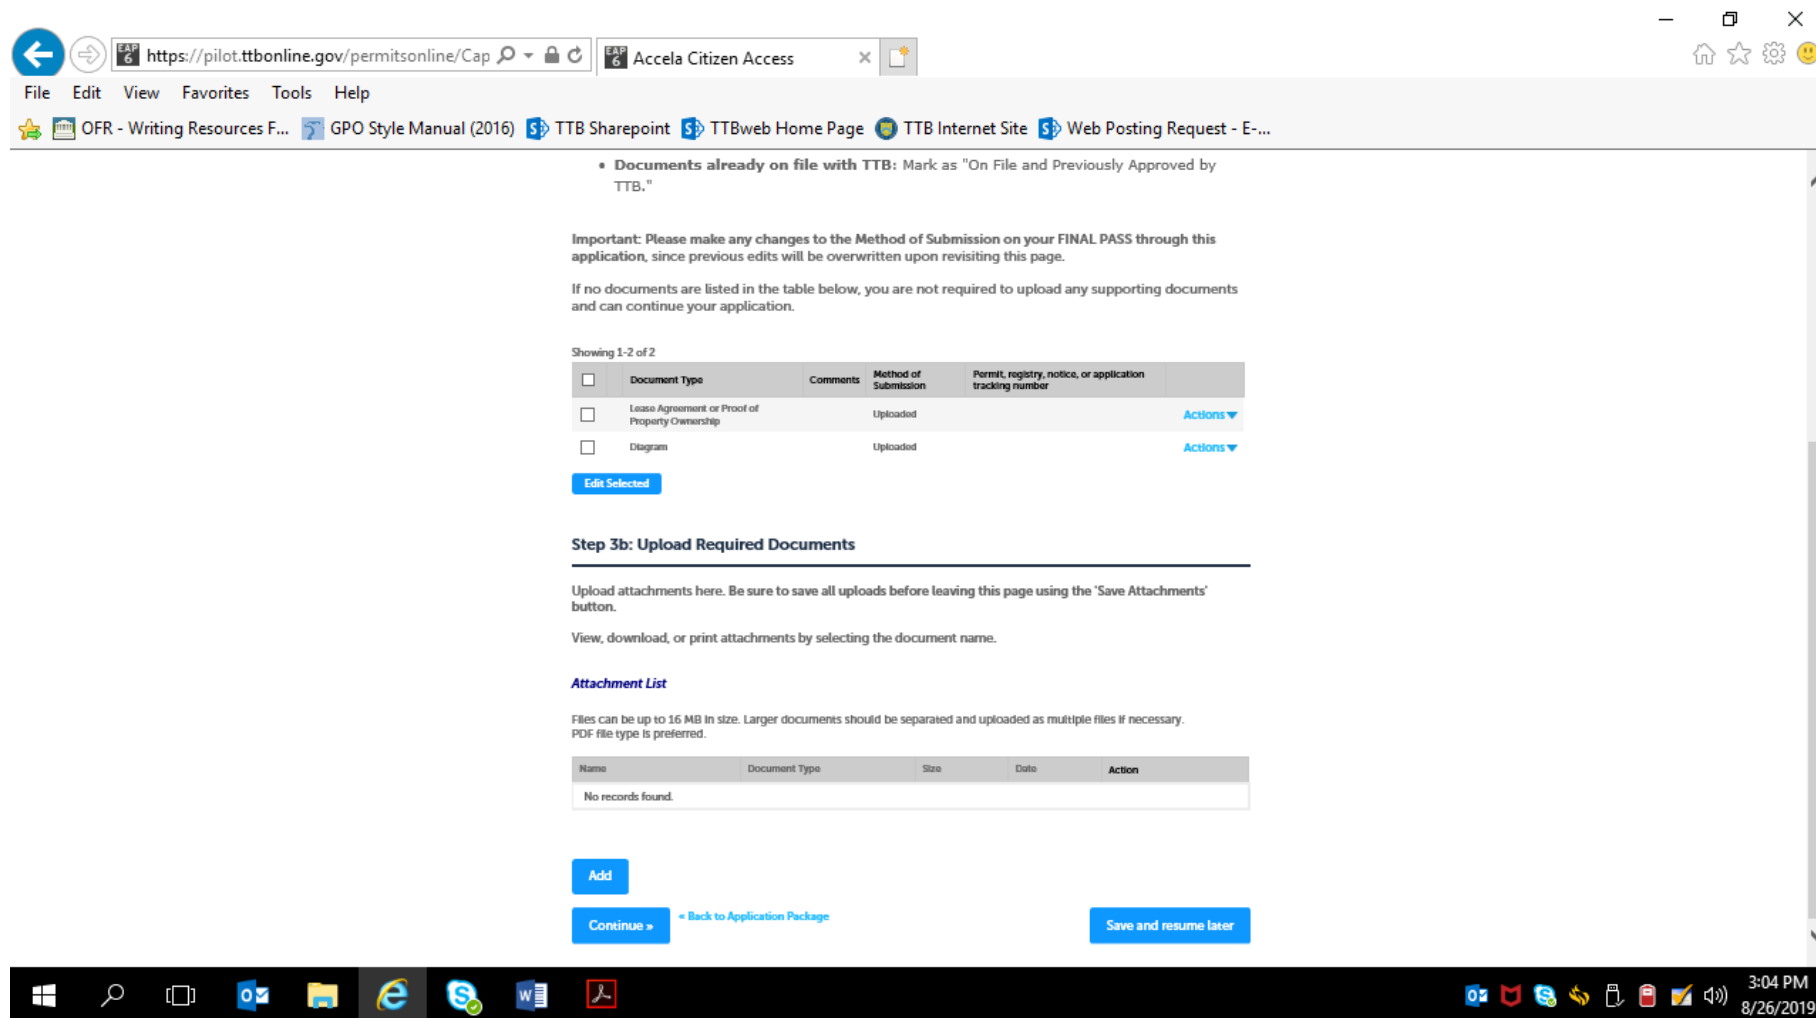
https://pilot.ttbonline.gov/permitsonline/Cap
Accela Citizen Access

File Edit View Favorites Tools Help

OFR - Writing Resources F... GPO Style Manual (2016) TTB Sharepoint TTBweb Home Page TTB Internet Site Web Posting Request - E-...

• Documents already on file with TTB: Mark as "On File and Previously Approved by TTB."

Important: Please make any changes to the Method of Submission on your FINAL PASS through this application, since previous edits will be overwritten upon revisiting this page.

If no documents are listed in the table below, you are not required to upload any supporting documents and can continue your application.

Showing 1-2 of 2

| | Document Type | Comments | Method of Submission | Permit, registry, notice, or application tracking number | |
|---|---|---|---|---|---|
| | Lease Agreement or Proof of Property Ownership | | Uploaded | | Actions |
| | Diagram | | Uploaded | | Actions |

Edit Selected

Step 3b: Upload Required Documents

Upload attachments here. Be sure to save all uploads before leaving this page using the 'Save Attachments' button.

View, download, or print attachments by selecting the document name.

Attachment List

Files can be up to 16 MB in size. Larger documents should be separated and uploaded as multiple files if necessary. PDF file type is preferred.

| Name | Document Type | Size | Date | Action |
|---|---|---|---|---|
| No records found. | | | | |

Add

Continue »
« Back to Application Package
Save and resume later

3:04 PM
8/26/2019